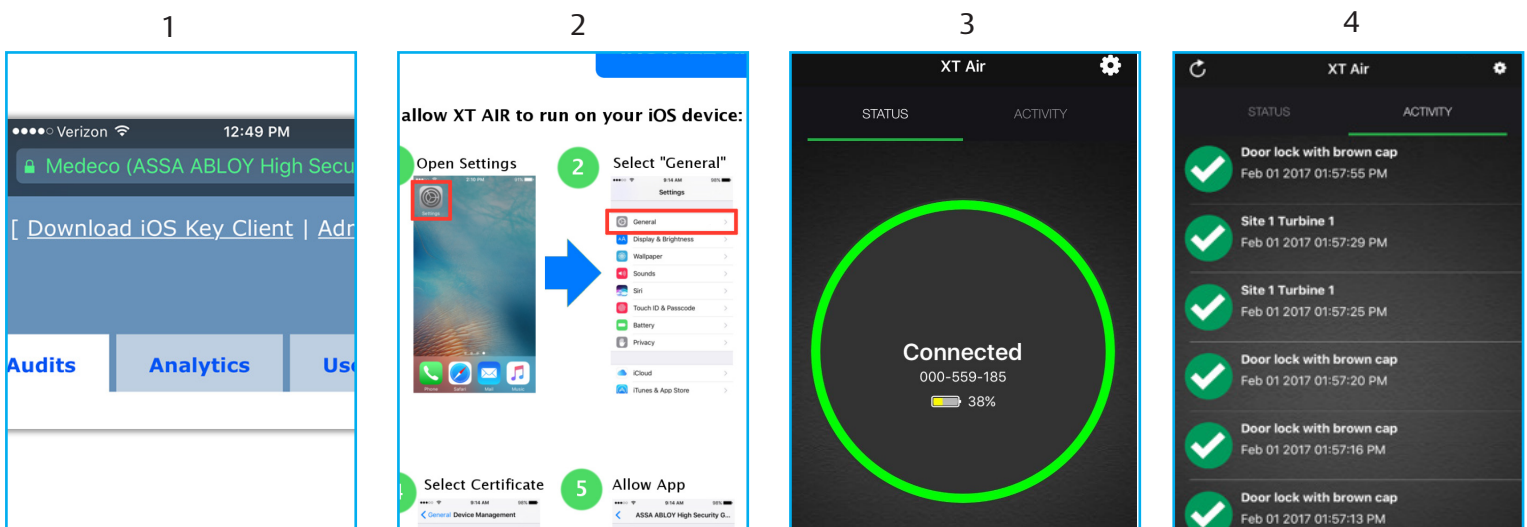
1

●●●●○ Verizon 12:49 PM

Medeco (ASSA ABLOY High Secu

[ Download iOS Key Client | Adr

Audits Analytics Use

2

allow XT AIR to run on your iOS device:

Open Settings

2 Select "General"

Settings

Settings

General

Display & Brightness

Wallpaper

Sounds

Siri

Touch ID & Passcode

Battery

Privacy

iCloud

iTunes & App Store

Phone Safari Mail Music

Select Certificate

General Device Management

5 Allow App

ASSA ABLOY High Security G...

3

XT Air

STATUS ACTIVITY

Connected

000-559-185

38%

4

XT Air

STATUS ACTIVITY

Door lock with brown cap
Feb 01 2017 01:57:55 PM

Site 1 Turbine 1
Feb 01 2017 01:57:29 PM

Site 1 Turbine 1
Feb 01 2017 01:57:25 PM

Door lock with brown cap
Feb 01 2017 01:57:20 PM

Door lock with brown cap
Feb 01 2017 01:57:16 PM

Door lock with brown cap
Feb 01 2017 01:57:13 PM